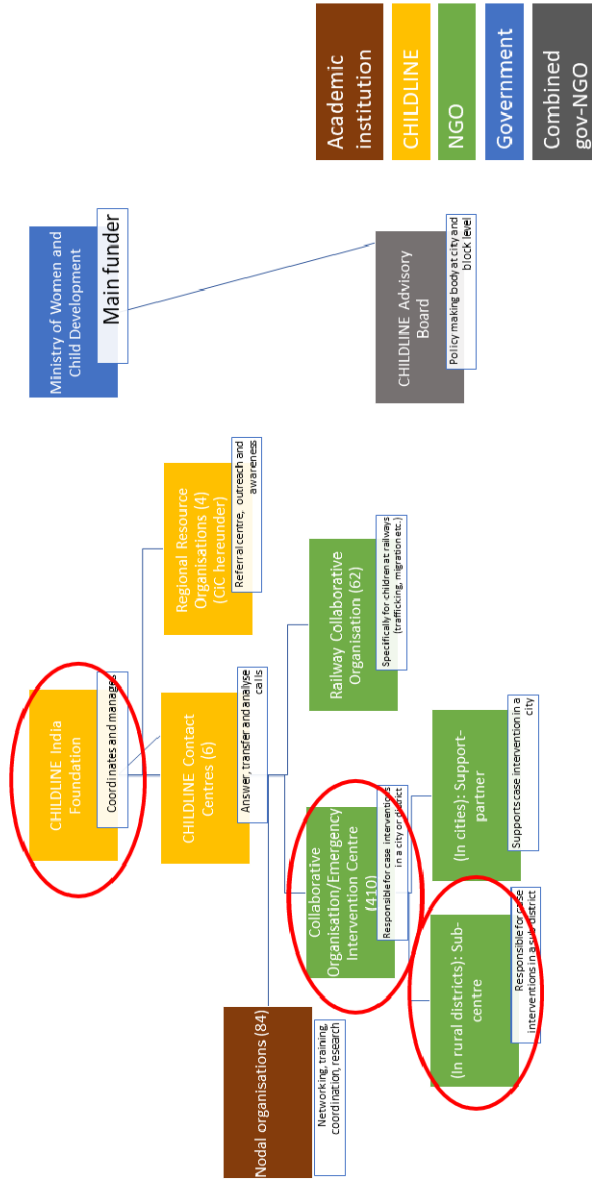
Academic institution

CHILDLINE

NGO

Government

Combined gov-NGO

Ministry of Women and Child Development

Main funder

CHILDLINE Advisory Board

Policy making body at city and block level

Regional Resource Organisations (4) (CiC hereunder)

Referral centre, outreach and awareness

CHILDLINE India Foundation

Coordinates and manages

CHILDLINE Contact Centres (6)

Answer, transfer and analyse calls

Railway Collaborative Organisation (62)

Specifically for children at railways (trafficking, migration etc.)

Collaborative Organisation/Emergency Intervention Centre (410)

Responsible for case interventions in a city or district

(In cities): Support-partner

Supports case intervention in a city

(In rural districts): Sub-centre

Responsible for case interventions in a sub-district

Nodal organisations (84)

Networking, training, coordination, research